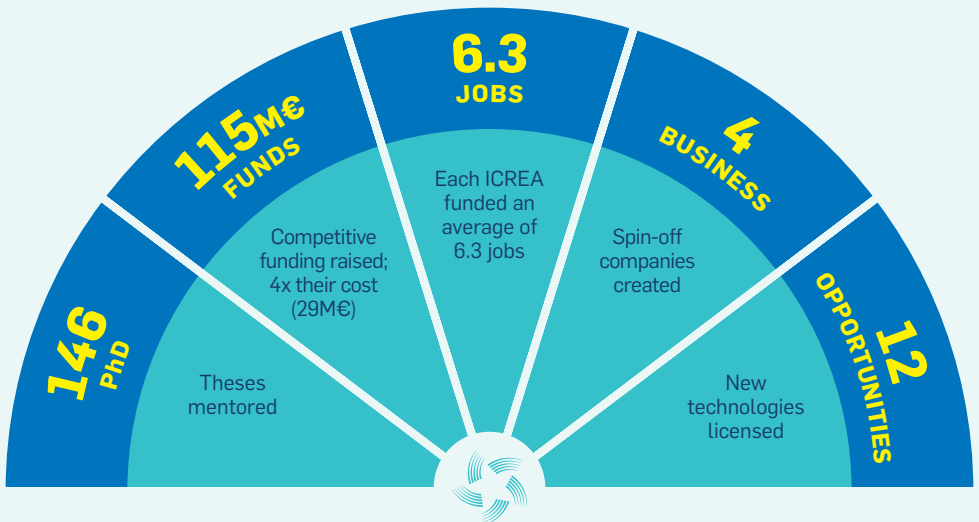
146
PhD

Theses mentored

115M€
FUNDS

Competitive funding raised; 4x their cost (29M€)

6.3
JOBS

Each ICREA funded an average of 6.3 jobs

4
BUSINESS

Spin-off companies created

12
OPPORTUNITIES

New technologies licensed